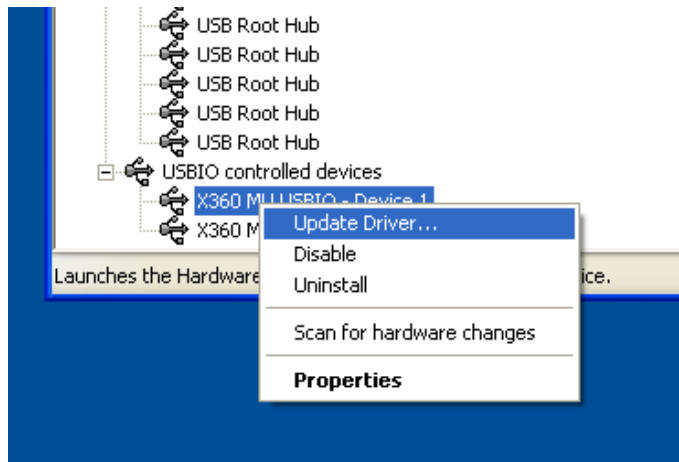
USB Root Hub
USB Root Hub
USB Root Hub
USB Root Hub
USB Root Hub
USBIO controlled devices
X360 MU USBIO - Device 1
X360 M

Launches the Hardware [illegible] ice.

Update Driver...
Disable
Uninstall
Scan for hardware changes
**Properties**